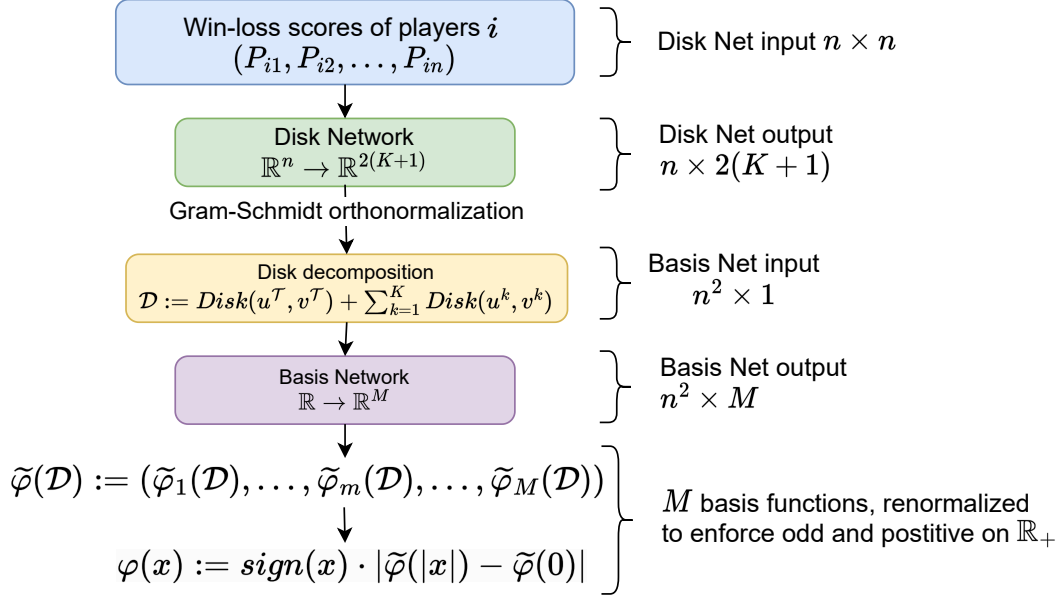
Win-loss scores of players $i$
$(P_{i1}, P_{i2}, \ldots, P_{in})$

Disk Net input $n \times n$

Disk Network
$\mathbb{R}^n \to \mathbb{R}^{2(K+1)}$

Disk Net output
$n \times 2(K+1)$

Gram-Schmidt orthonormalization

Disk decomposition
$\mathcal{D} := Disk(u^{\mathcal{T}}, v^{\mathcal{T}}) + \sum_{k=1}^{K} Disk(u^k, v^k)$

Basis Net input
$n^2 \times 1$

Basis Network
$\mathbb{R} \to \mathbb{R}^M$

Basis Net output
$n^2 \times M$

$\widetilde{\varphi}(\mathcal{D}) := (\widetilde{\varphi}_1(\mathcal{D}), \ldots, \widetilde{\varphi}_m(\mathcal{D}), \ldots, \widetilde{\varphi}_M(\mathcal{D}))$

$\varphi(x) := sign(x) \cdot |\widetilde{\varphi}(|x|) - \widetilde{\varphi}(0)|$

$M$ basis functions, renormalized to enforce odd and postitive on $\mathbb{R}_+$